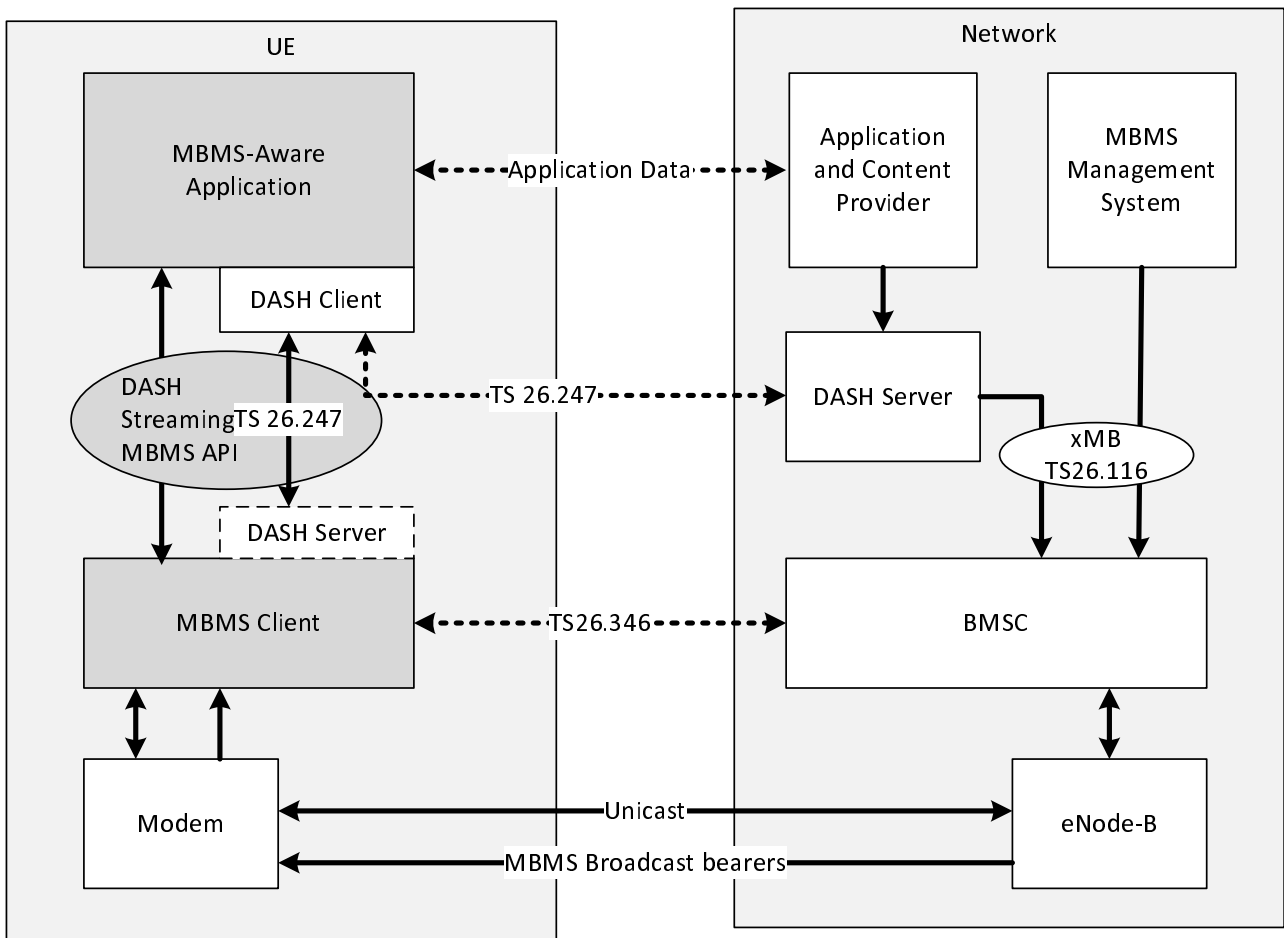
UE

MBMS-Aware Application

DASH Client

DASH Streaming MBMS API

TS 26.247

DASH Server

MBMS Client

Modem

Network

Application and Content Provider

MBMS Management System

Application Data

TS 26.247

DASH Server

xMB TS26.116

BMSC

TS26.346

eNode-B

Unicast

MBMS Broadcast bearers